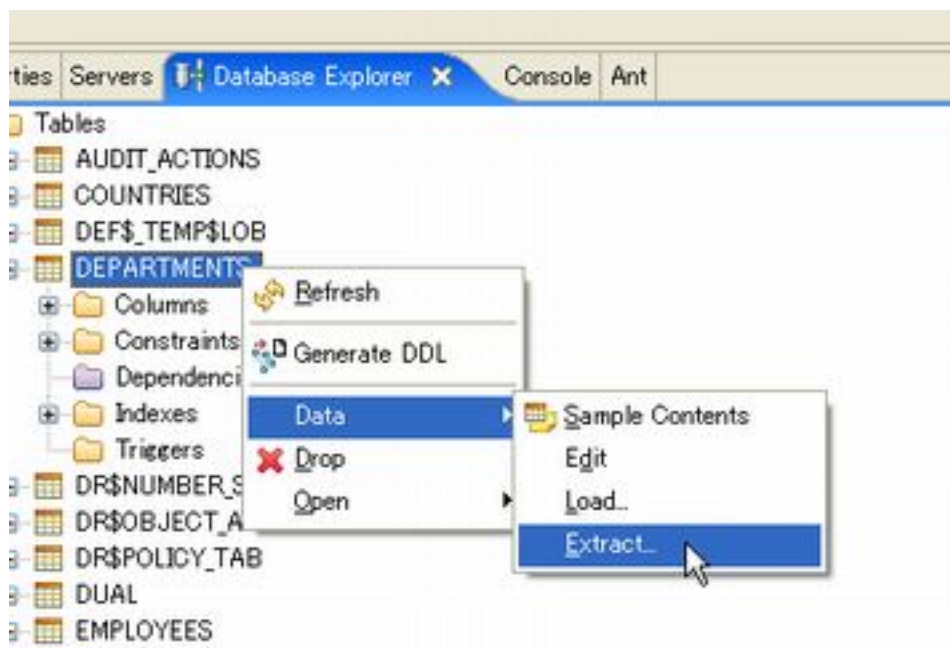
rties Servers Database Explorer ✕ Console Ant

Tables
AUDIT_ACTIONS
COUNTRIES
DEF$_TEMP$LOB
DEPARTMENTS
Columns
Constraints
Dependenci
Indexes
Triggers
DR$NUMBER_S
DR$OBJECT_A
DR$POLICY_TAB
DUAL
EMPLOYEES

Refresh
Generate DDL
Data
Drop
Open

Sample Contents
Edit
Load...
Extract...